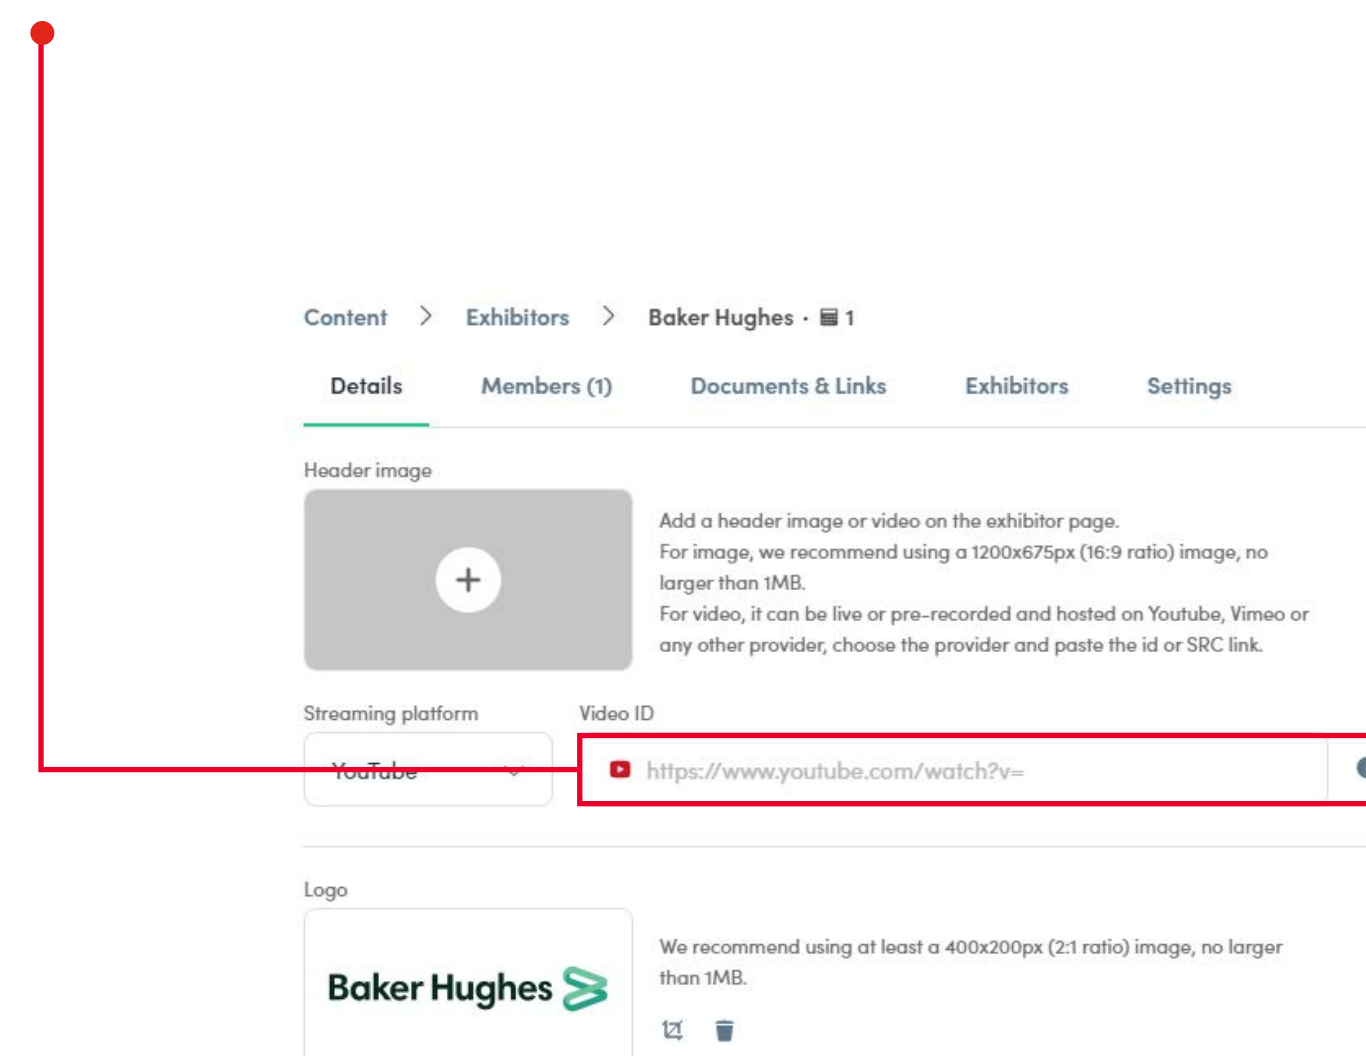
Content > Exhibitors > Baker Hughes · 1

Details Members (1) Documents & Links Exhibitors Settings

Header image

+

Add a header image or video on the exhibitor page.
For image, we recommend using a 1200x675px (16:9 ratio) image, no larger than 1MB.
For video, it can be live or pre-recorded and hosted on Youtube, Vimeo or any other provider, choose the provider and paste the id or SRC link.

Streaming platform

YouTube

Video ID

https://www.youtube.com/watch?v=

Logo

Baker Hughes

We recommend using at least a 400x200px (2:1 ratio) image, no larger than 1MB.